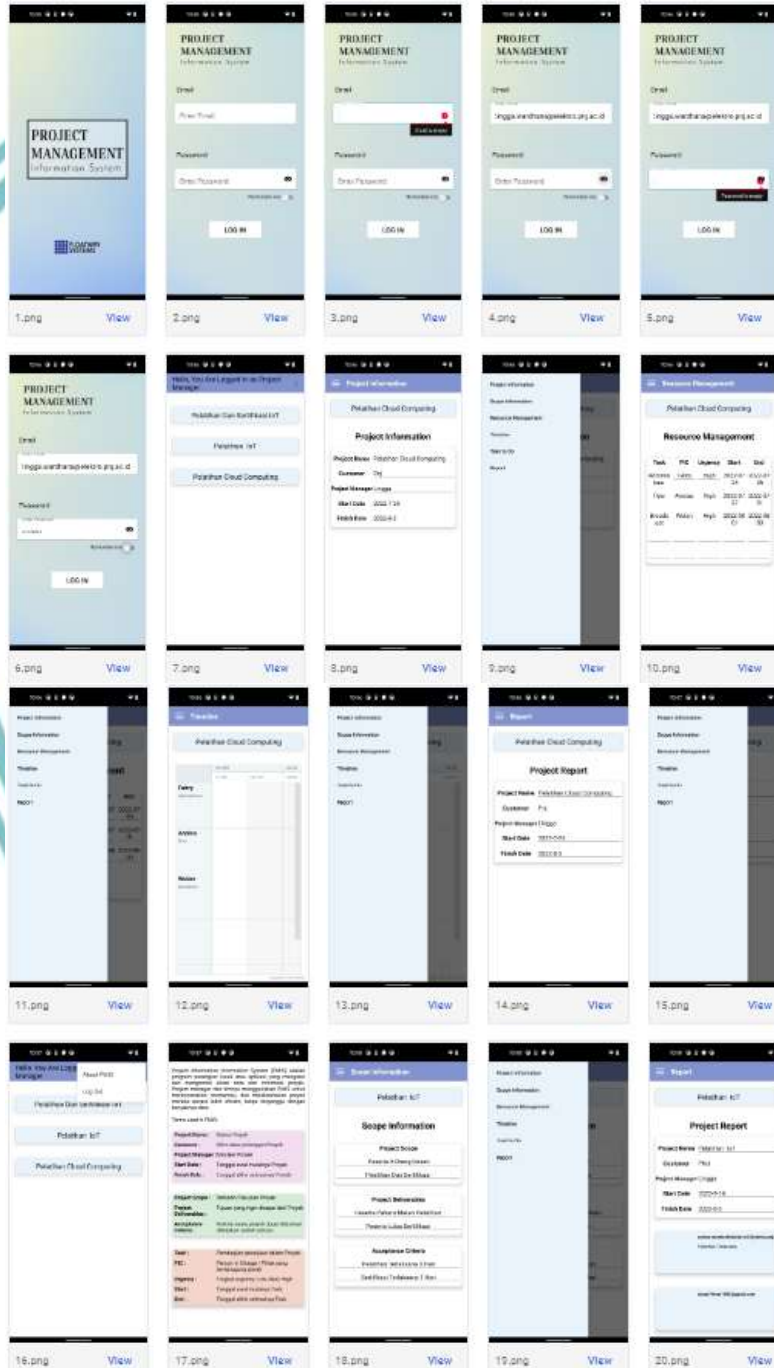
PROJECT MANAGEMENT Information System

1.png View

PROJECT MANAGEMENT Information System

Email

Enter Email

Password

Enter Password

LOG IN

2.png View

PROJECT MANAGEMENT Information System

Email

Password

Enter Password

LOG IN

3.png View

PROJECT MANAGEMENT Information System

Email

Password

Enter Password

LOG IN

4.png View

PROJECT MANAGEMENT Information System

Email

Password

LOG IN

5.png View

PROJECT MANAGEMENT Information System

Email

Password

LOG IN

6.png View

Hello, You Are Logged In as Project Manager

Pelatihan Dan Sertifikasi IoT

Pelatihan IoT

Pelatihan Cloud Computing

7.png View

Project Information

Pelatihan Cloud Computing

Project Information

Project Name Pelatihan Cloud Computing

Customer

Project Manager Lingga

Start Date

Finish Date

8.png View

Project Information

Scope Information

Resource Management

Timeline

Report

9.png View

Resource Management

Pelatihan Cloud Computing

Resource Management

| Task | PIC | Urgency | Start | End |
|---|---|---|---|---|

10.png View

Project Information

Scope Information

Resource Management

Timeline

Report

11.png View

Timeline

Pelatihan Cloud Computing

12.png View

Project Information

Scope Information

Resource Management

Timeline

Report

13.png View

Report

Pelatihan Cloud Computing

Project Report

Project Name Pelatihan Cloud Computing

Customer

Project Manager Lingga

Start Date

Finish Date

14.png View

Project Information

Scope Information

Resource Management

Timeline

Report

15.png View

Hello, You Are Logged In as Project Manager

Pelatihan Dan Sertifikasi IoT

Pelatihan IoT

Pelatihan Cloud Computing

16.png View

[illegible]

17.png View

Scope Information

Pelatihan IoT

Scope Information

Project Scope

Project Deliverables

Acceptance Criteria

18.png View

Project Information

Scope Information

Resource Management

Timeline

Report

19.png View

Report

Pelatihan IoT

Project Report

Project Name Pelatihan IoT

Customer

Project Manager Lingga

Start Date

Finish Date

20.png View